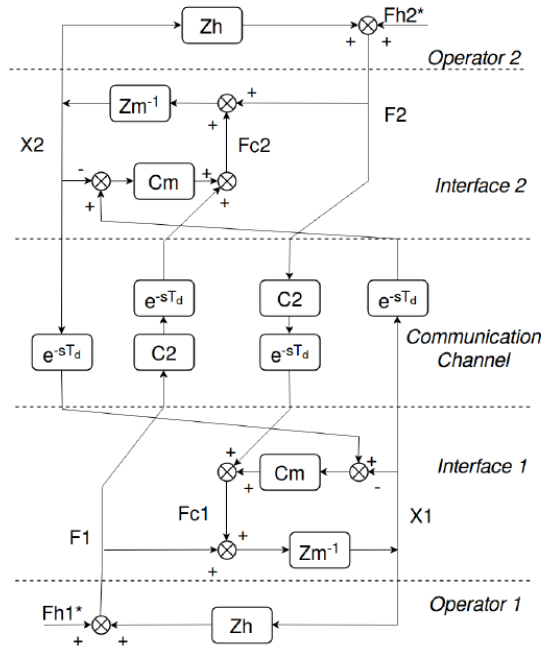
Zh

Fh2*

+ +

Operator 2

$Zm^{-1}$

+

+

F2

X2

Fc2

-

Cm

+

+

Interface 2

+

$e^{-sT_d}$

C2

$e^{-sT_d}$

Communication Channel

$e^{-sT_d}$

C2

$e^{-sT_d}$

+

Cm

+

-

Interface 1

+

Fc1

X1

F1

+

$Zm^{-1}$

+

Operator 1

Fh1*

Zh

+ +